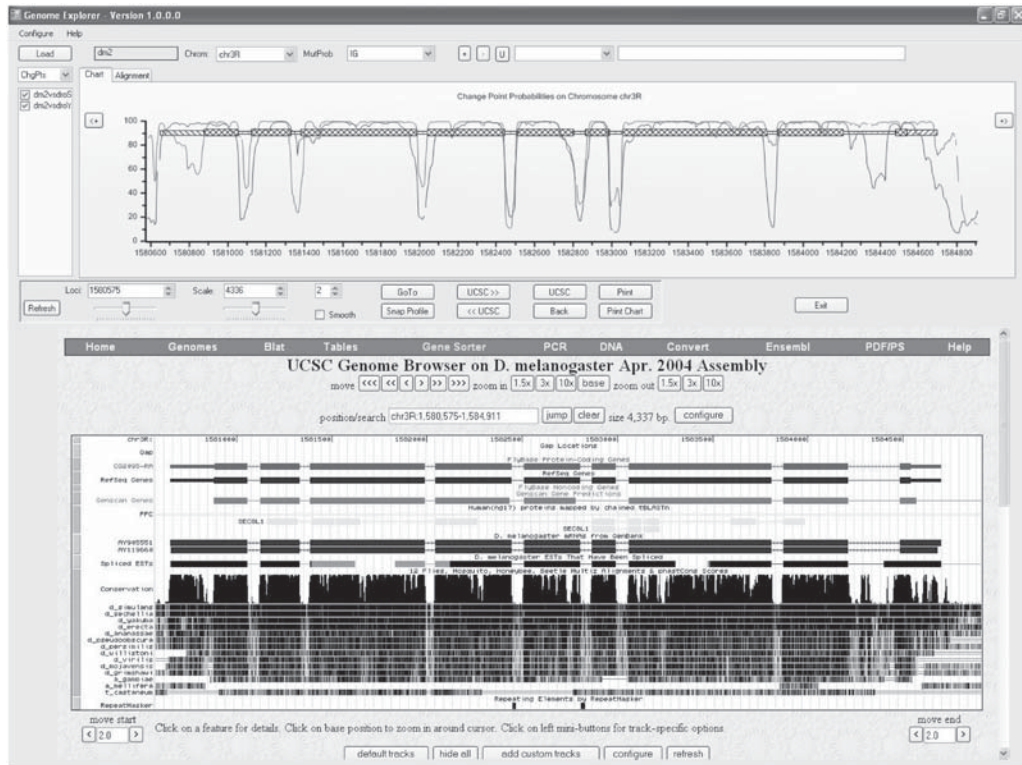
Genome Explorer - Version 1.0.0.0

Configure Help

Load dm2 Chrom: chr3R MutProb IG + - U

ChgPts

dm2vsdroS
dm2vsdroY

Chart Alignment

Change Point Probabilities on Chromosome chr3R

<- ->

100
80
60
40
20
0

1580600 1580800 1581000 1581200 1581400 1581600 1581800 1582000 1582200 1582400 1582600 1582800 1583000 1583200 1583400 1583600 1583800 1584000 1584200 1584400 1584600 1584800

Loci: 1580575 Scale: 4336 2

Refresh Smooth

GoTo UCSC>> UCSC Print

Snap Profile << UCSC Back Print Chart

Exit

Home Genomes Blat Tables Gene Sorter PCR DNA Convert Ensembl PDF/PS Help

UCSC Genome Browser on D. melanogaster Apr. 2004 Assembly

move <<< << < > >> >>> zoom in 1.5x 3x 10x base zoom out 1.5x 3x 10x

position/search chr3R:1,580,575-1,584,911 jump clear size 4,337 bp. configure

chr3R: 1581000 1581500 1582000 1582500 1583000 1583500 1584000 1584500

Gap Gap Locations

FlyBase Protein-Coding Genes

RefSeq Genes

RefSeq Genes

FlyBase Noncoding Genes

Geneid Gene Predictions

Geneid Genes

Human(hg17) proteins mapped by chained tBLASTn

SEC6L1

SEC6L1

D. melanogaster mRNAs from GenBank

D. melanogaster ESTs That Have Been Spliced

Spliced ESTs

12 Flies, Mosquito, Honeybee, Beetle Multiz Alignments & phastCons Scores

Conservation

d_simulans
d_sechellia
d_yakuba
d_erecta
d_ananassae
d_pseudoobscura
d_persimilis
d_willistoni
d_virilis
d_mojavensis
d_grimshawi
a_gambiae
a_mellifera
t_castaneum

Repeating Elements by RepeatMasker

RepeatMasker

move start
< 2.0 >

Click on a feature for details. Click on base position to zoom in around cursor. Click on left mini-buttons for track-specific options

move end
< 2.0 >

default tracks hide all add custom tracks configure refresh